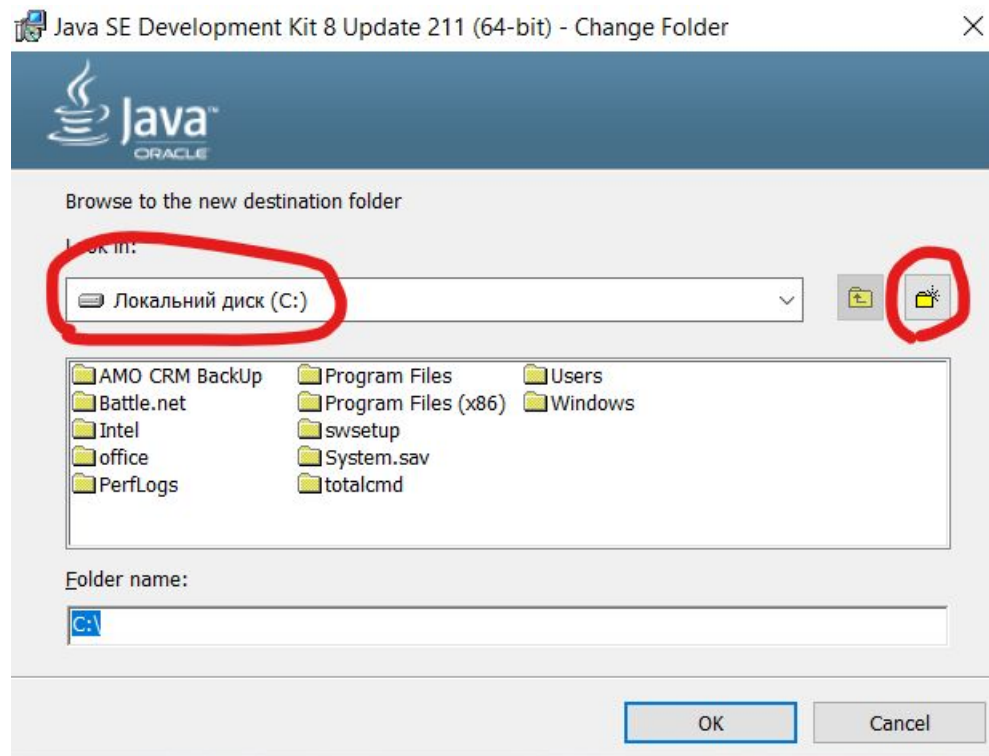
Java SE Development Kit 8 Update 211 (64-bit) - Change Folder

Java
ORACLE

Browse to the new destination folder

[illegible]k in:

Локальний диск (C:)

AMO CRM BackUp
Battle.net
Intel
office
PerfLogs
Program Files
Program Files (x86)
swsetup
System.sav
totalcmd
Users
Windows

Folder name:

C:\

OK
Cancel